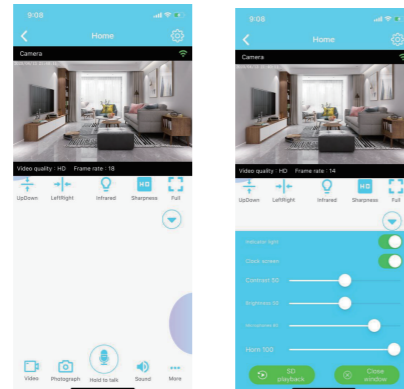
9:08

Home

Camera

Video quality : HD Frame rate : 18

UpDown LeftRight Infrared Sharpness Full

Video Photograph Hold to talk Sound More

9:08

Home

Camera

Video quality : HD Frame rate : 14

UpDown LeftRight Infrared Sharpness Full

Indicator light

Clock screen

Contrast 50

Brightness 50

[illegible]

Horn 100

SD playback

Close window